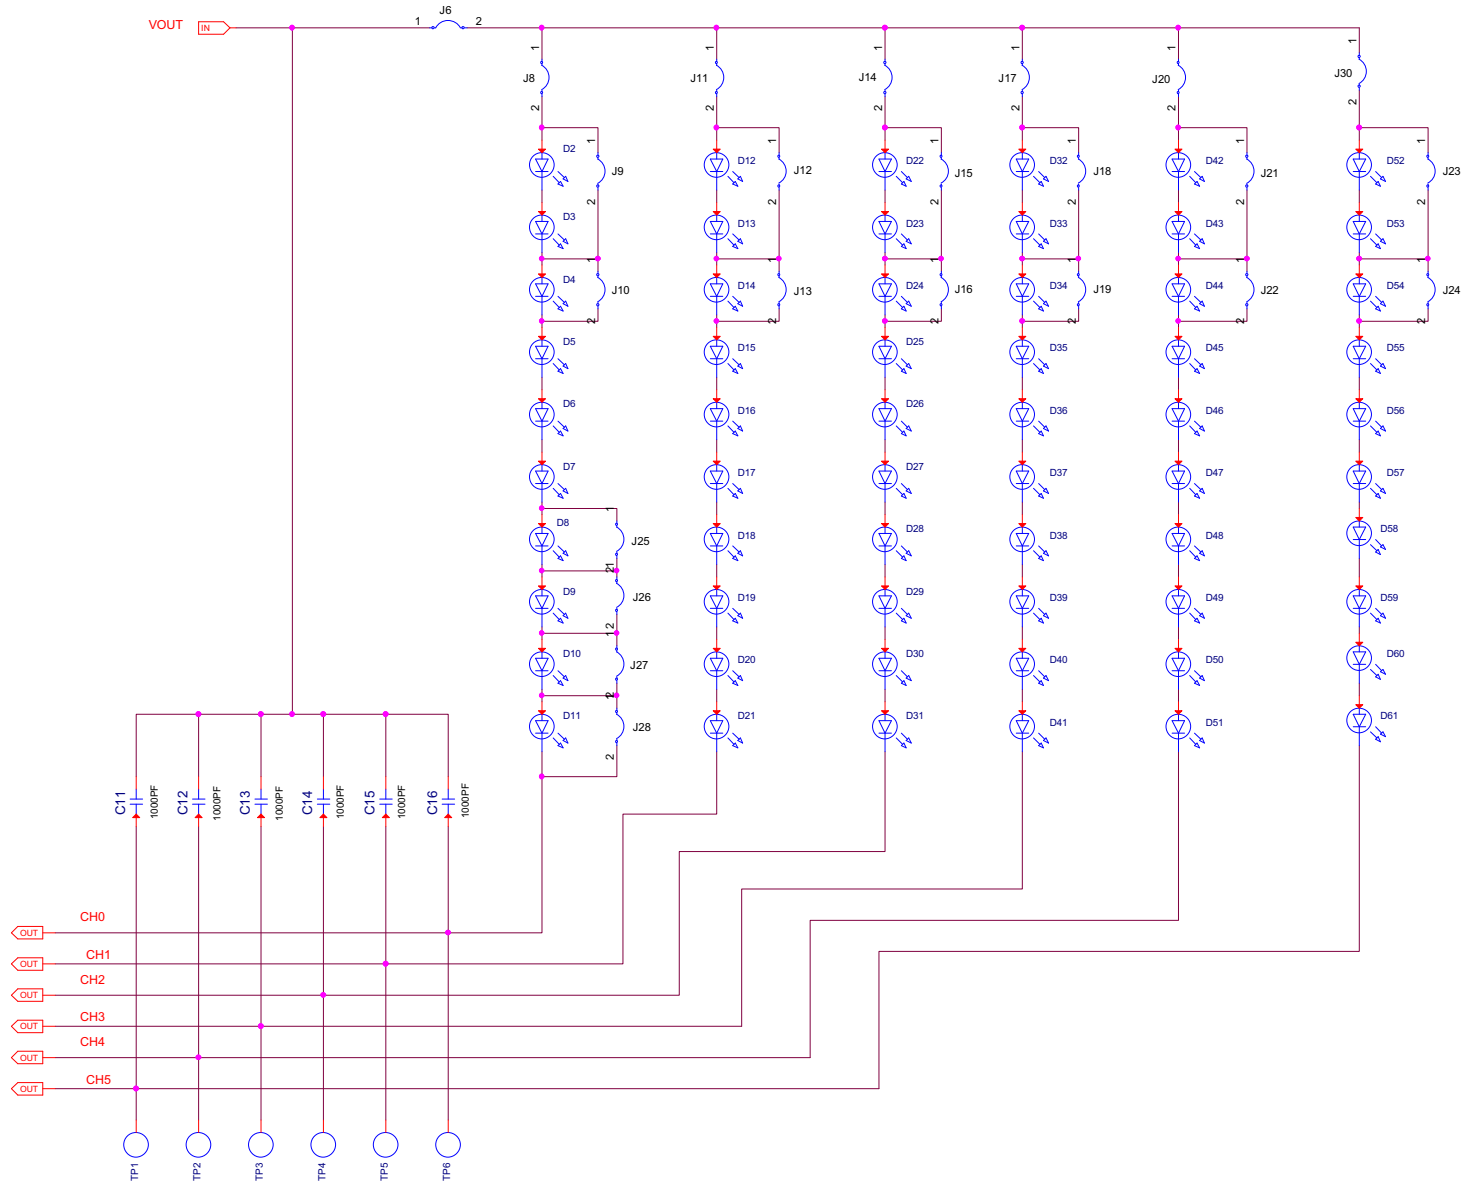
VOUT IN
1 J6 2

1 J8 2
D2 1 J9 2
D3
D4 1 J10 2
D5
D6
D7
D8 1 J25 2
D9 1 J26 2
D10 1 J27 2
D11 1 J28 2

1 J11 2
D12 1 J12 2
D13
D14 1 J13 2
D15
D16
D17
D18
D19
D20
D21

1 J14 2
D22 1 J15 2
D23
D24 1 J16 2
D25
D26
D27
D28
D29
D30
D31

1 J17 2
D32 1 J18 2
D33
D34 1 J19 2
D35
D36
D37
D38
D39
D40
D41

1 J20 2
D42 1 J21 2
D43
D44 1 J22 2
D45
D46
D47
D48
D49
D50
D51

1 J30 2
D52 1 J23 2
D53
D54 1 J24 2
D55
D56
D57
D58
D59
D60
D61

C11 1000PF
C12 1000PF
C13 1000PF
C14 1000PF
C15 1000PF
C16 1000PF

OUT CH0
OUT CH1
OUT CH2
OUT CH3
OUT CH4
OUT CH5

TP1 TP2 TP3 TP4 TP5 TP6